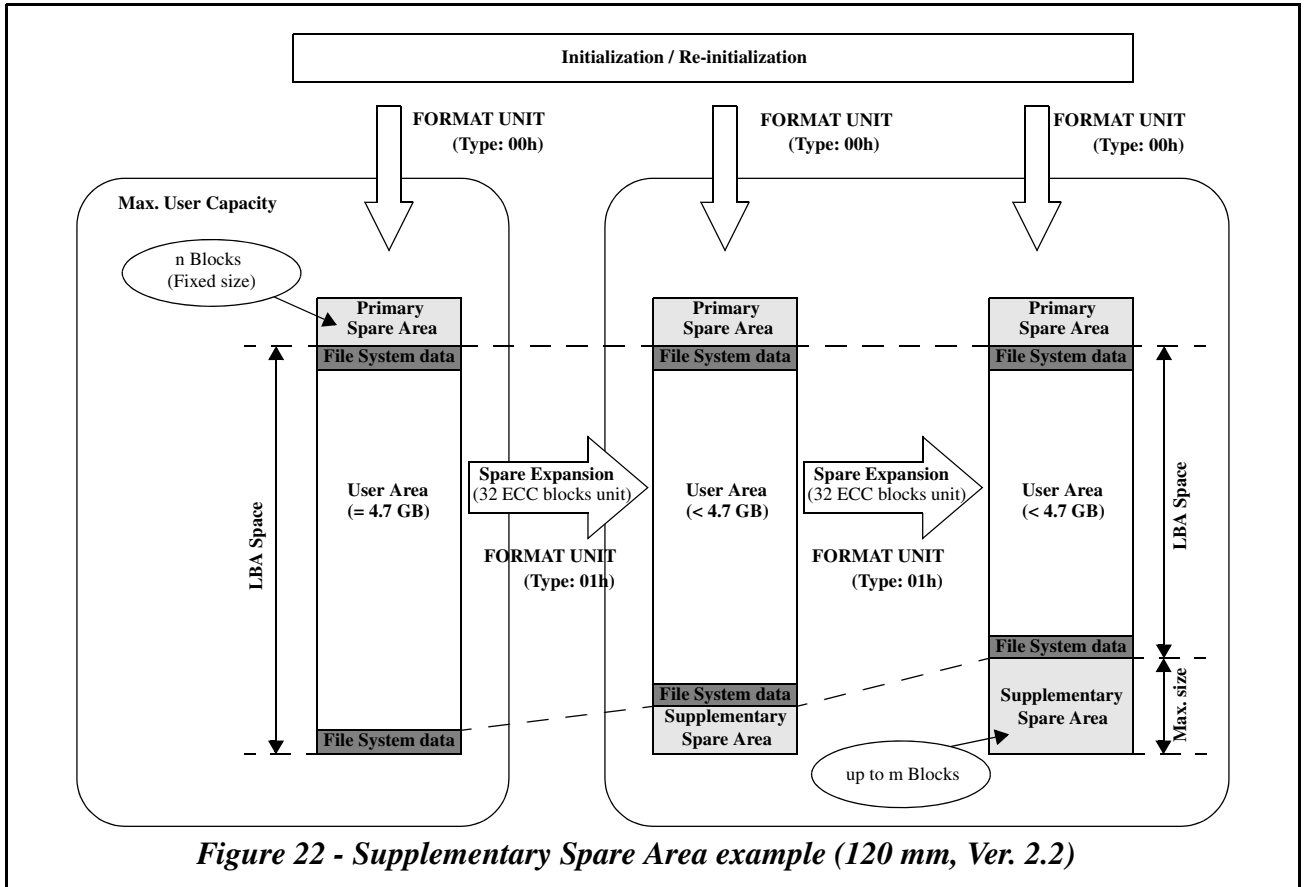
Initialization / Re-initialization

FORMAT UNIT
(Type: 00h)

FORMAT UNIT
(Type: 00h)

FORMAT UNIT
(Type: 00h)

Max. User Capacity

n Blocks
(Fixed size)

Primary
Spare Area

File System data

LBA Space

User Area
(= 4.7 GB)

File System data

Spare Expansion
(32 ECC blocks unit)

FORMAT UNIT
(Type: 01h)

Primary
Spare Area

File System data

User Area
(< 4.7 GB)

File System data

Supplementary
Spare Area

Spare Expansion
(32 ECC blocks unit)

FORMAT UNIT
(Type: 01h)

Primary
Spare Area

File System data

User Area
(< 4.7 GB)

File System data

Supplementary
Spare Area

LBA Space

Max. size

up to m Blocks

Figure 22 - Supplementary Spare Area example (120 mm, Ver. 2.2)